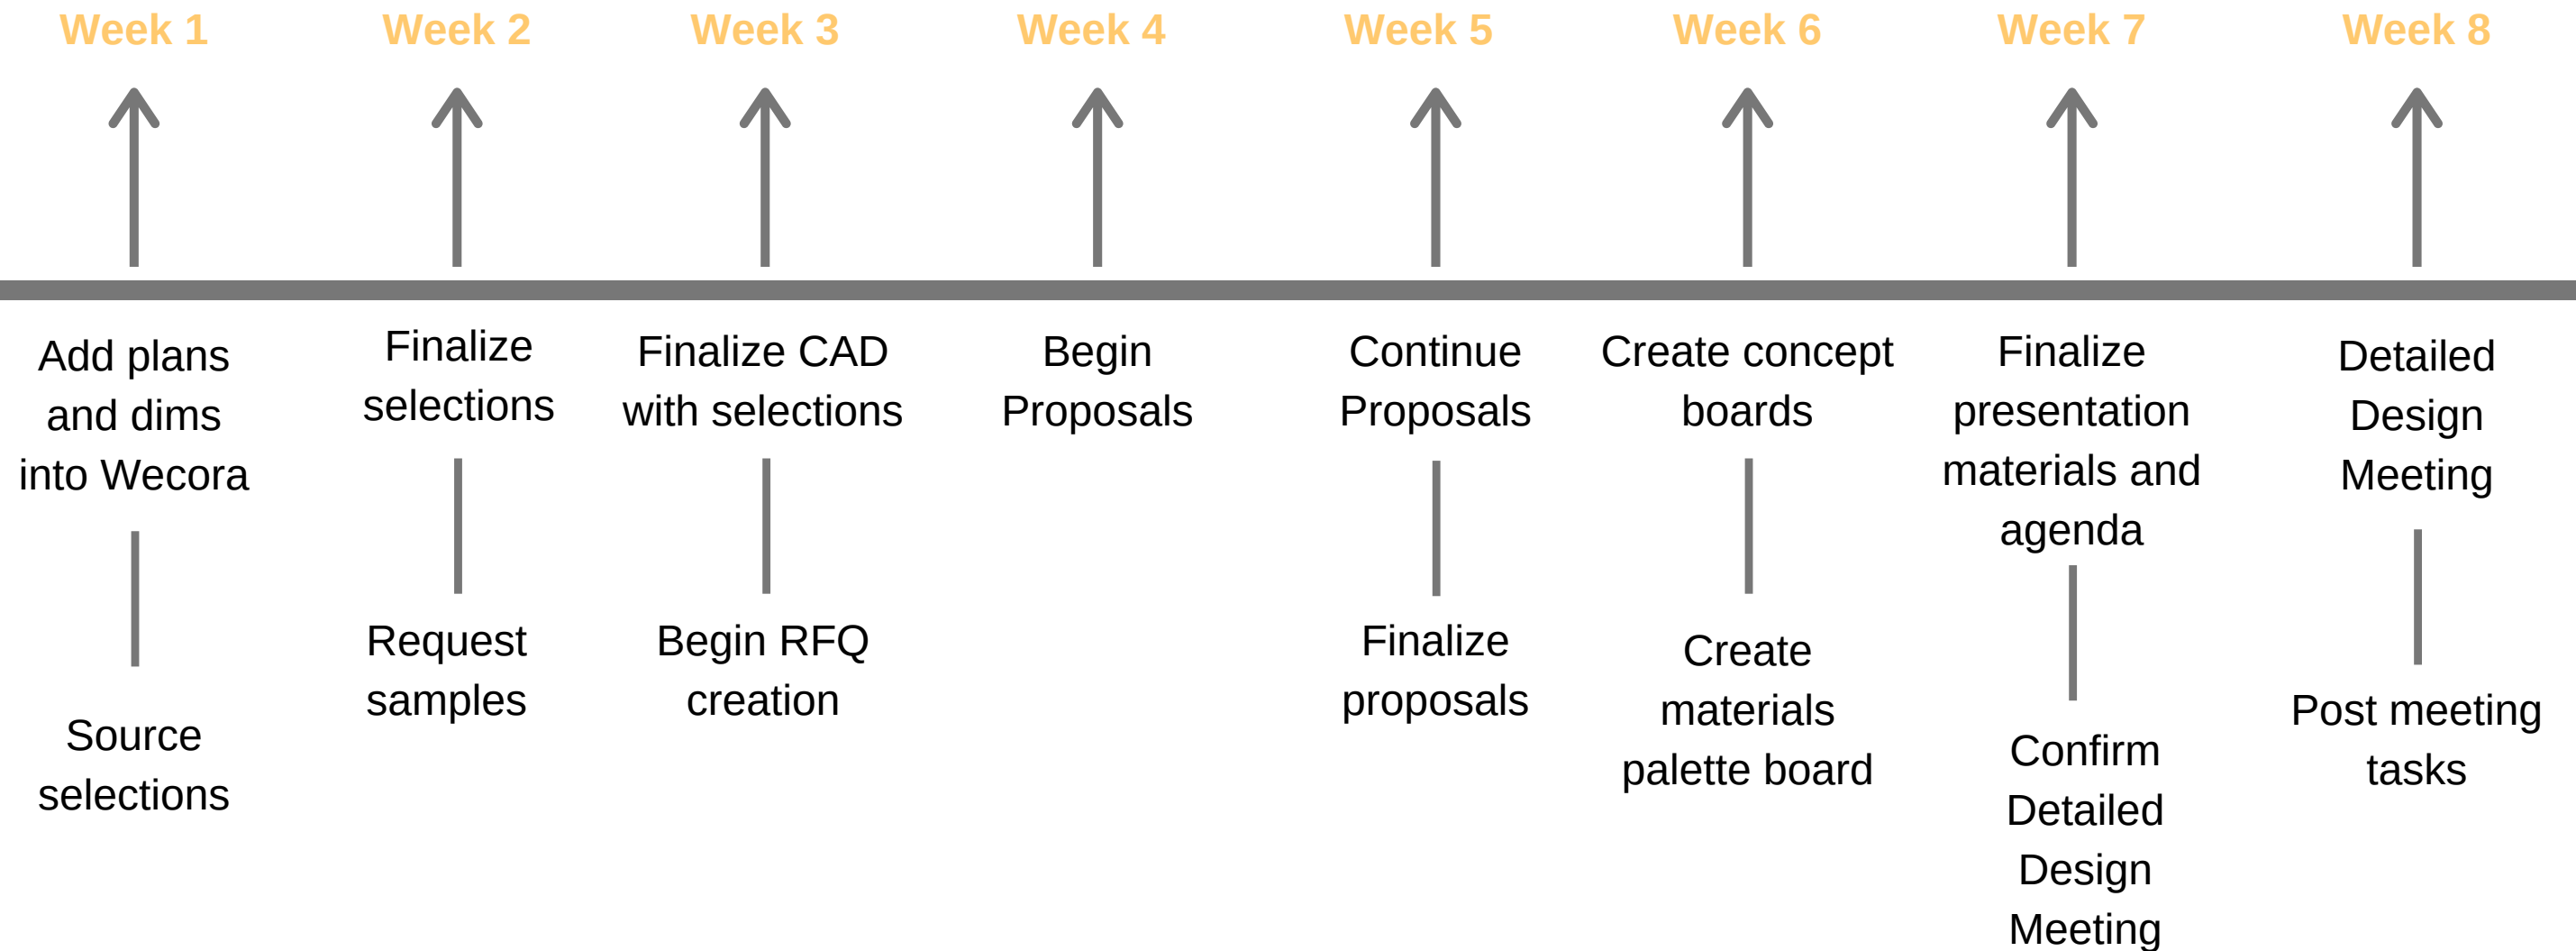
Week 1
Week 2
Week 3
Week 4
Week 5
Week 6
Week 7
Week 8

Add plans and dims into Wecora

Source selections

Finalize selections

Request samples

Finalize CAD with selections

Begin RFQ creation

Begin Proposals

Continue Proposals

Finalize proposals

Create concept boards

Create materials palette board

Finalize presentation materials and agenda

Confirm Detailed Design Meeting

Detailed Design Meeting

Post meeting tasks